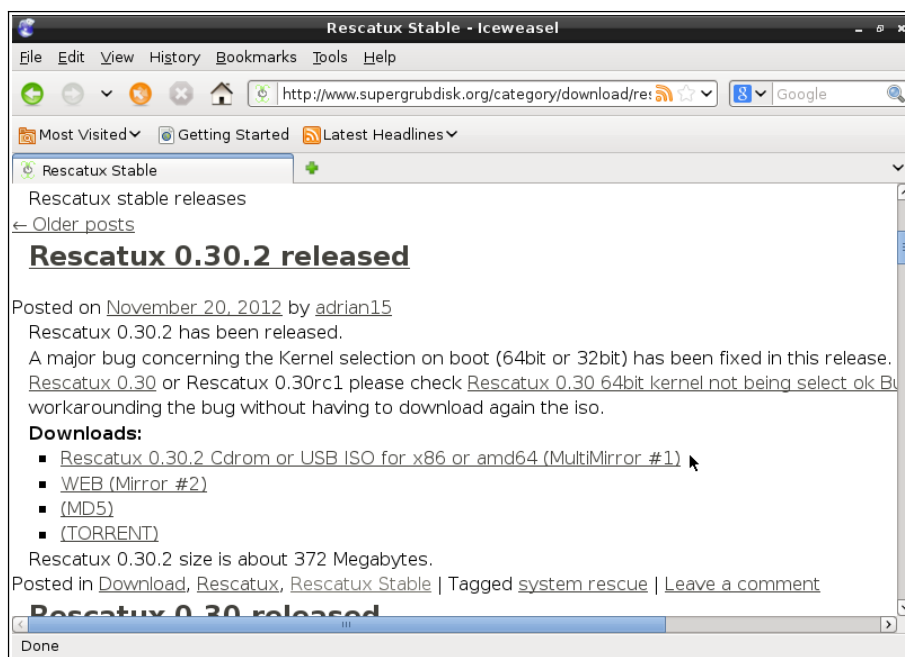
Rescatux Stable - Iceweasel

File Edit View History Bookmarks Tools Help

http://www.supergrubdisk.org/category/download/re

Google

Most Visited Getting Started Latest Headlines

Rescatux Stable

Rescatux stable releases

← Older posts

Rescatux 0.30.2 released

Posted on November 20, 2012 by adrian15

Rescatux 0.30.2 has been released.

A major bug concerning the Kernel selection on boot (64bit or 32bit) has been fixed in this release. Rescatux 0.30 or Rescatux 0.30rc1 please check Rescatux 0.30 64bit kernel not being select ok B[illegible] workarounding the bug without having to download again the iso.

Downloads:

- Rescatux 0.30.2 Cdrom or USB ISO for x86 or amd64 (MultiMirror #1)
- WEB (Mirror #2)
- (MD5)
- (TORRENT)

Rescatux 0.30.2 size is about 372 Megabytes.

Posted in Download, Rescatux, Rescatux Stable | Tagged system rescue | Leave a comment

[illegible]

Done